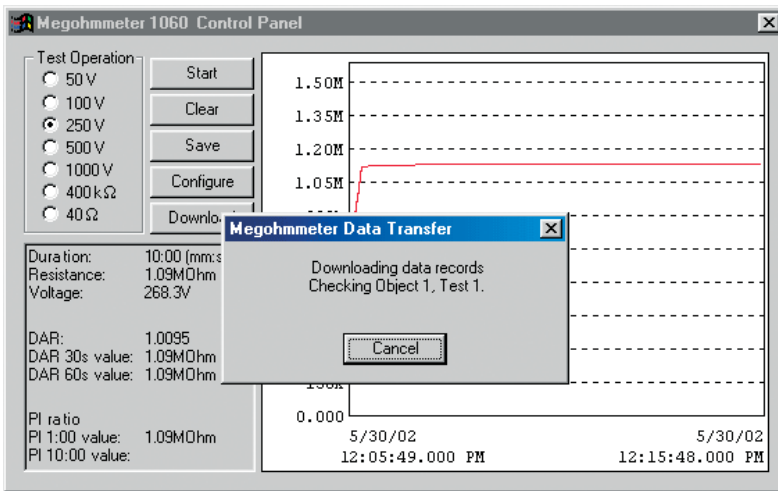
Megohmmeter 1060 Control Panel

Test Operation
50 V
100 V
250 V
500 V
1000 V
400 kΩ
40 Ω

Start
Clear
Save
Configure
Downlo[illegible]

Duration: 10:00 (mm:s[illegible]
Resistance: 1.09MOhm
Voltage: 268.3V

DAR: 1.0095
DAR 30s value: 1.09MOhm
DAR 60s value: 1.09MOhm

PI ratio
PI 1:00 value: 1.09MOhm
PI 10:00 value:

1.50M
1.35M
1.20M
1.05M
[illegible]
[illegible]
0.000

5/30/02
12:05:49.000 PM
5/30/02
12:15:48.000 PM

Megohmmeter Data Transfer
Downloading data records
Checking Object 1, Test 1.
Cancel